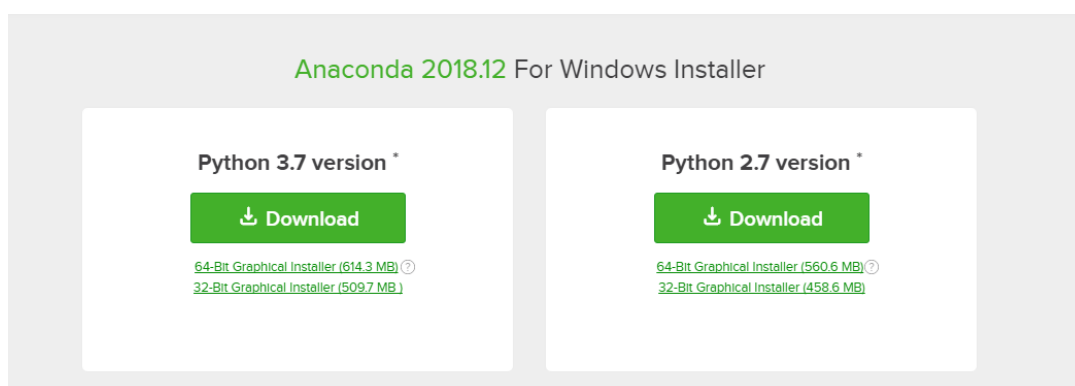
Anaconda 2018.12 For Windows Installer

Python 3.7 version *

Download

64-Bit Graphical Installer (614.3 MB) ?
32-Bit Graphical Installer (509.7 MB )

Python 2.7 version *

Download

64-Bit Graphical Installer (560.6 MB) ?
32-Bit Graphical Installer (458.6 MB)